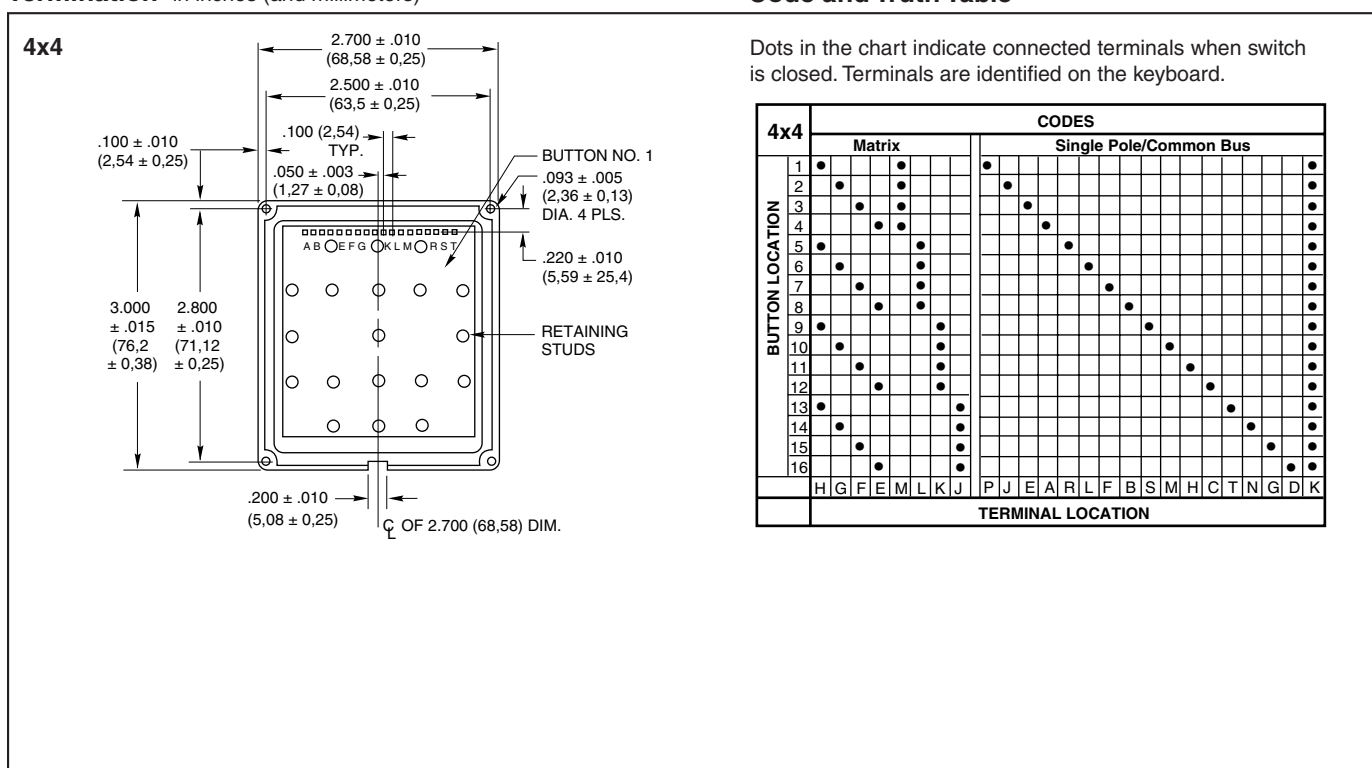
Termination in inches (and millimeters)

Code and Truth Table

4x4

2.700 ± .010
(68,58 ± 0,25)

2.500 ± .010
(63,5 ± 0,25)

.100 (2,54)
TYP.

.100 ± .010
(2,54 ± 0,25)

.050 ± .003
(1,27 ± 0,08)

BUTTON NO. 1

.093 ± .005
(2,36 ± 0,13)
DIA. 4 PLS.

A B E F G K L M R S T

.220 ± .010
(5,59 ± 25,4)

3.000
± .015
(76,2
± 0,38)

2.800
± .010
(71,12
± 0,25)

RETAINING STUDS

.200 ± .010
(5,08 ± 0,25)

C OF 2.700 (68,58) DIM.
L

Dots in the chart indicate connected terminals when switch is closed. Terminals are identified on the keyboard.

| 4x4 | | CODES | | | | | | | | | | | | | | | | | | | | | | |
|---|---|---|---|---|---|---|---|---|---|---|---|---|---|---|---|---|---|---|---|---|---|---|---|---|
| | | Matrix | | | | | | | | Single Pole/Common Bus | | | | | | | | | | | | | | | | |
| BUTTON LOCATION | 1 | ● | | | | ● | | | | ● | | | | | | | | | | | | | | | | ● |
| | 2 | | ● | | | ● | | | | | ● | | | | | | | | | | | | | | | ● |
| | 3 | | | ● | | ● | | | | | | ● | | | | | | | | | | | | | | ● |
| | 4 | | | | ● | ● | | | | | | | ● | | | | | | | | | | | | | ● |
| | 5 | ● | | | | | ● | | | | | | | ● | | | | | | | | | | | | ● |
| | 6 | | ● | | | | ● | | | | | | | | ● | | | | | | | | | | | ● |
| | 7 | | | ● | | | ● | | | | | | | | | ● | | | | | | | | | | ● |
| | 8 | | | | ● | | ● | | | | | | | | | | ● | | | | | | | | | ● |
| | 9 | ● | | | | | | ● | | | | | | | | | | ● | | | | | | | | ● |
| | 10 | | ● | | | | | ● | | | | | | | | | | | ● | | | | | | | ● |
| | 11 | | | ● | | | | ● | | | | | | | | | | | | ● | | | | | | ● |
| | 12 | | | | ● | | | ● | | | | | | | | | | | | | ● | | | | | ● |
| | 13 | ● | | | | | | | ● | | | | | | | | | | | | | ● | | | | ● |
| | 14 | | ● | | | | | | ● | | | | | | | | | | | | | | ● | | | ● |
| | 15 | | | ● | | | | | ● | | | | | | | | | | | | | | | ● | | ● |
| | 16 | | | | ● | | | | ● | | | | | | | | | | | | | | | | ● | ● |
| | | H | G | F | E | M | L | K | J | P | J | E | A | R | L | F | B | S | M | H | C | T | N | G | D | K |
| | | TERMINAL LOCATION | | | | | | | | | | | | | | | | | | | | | | | | |